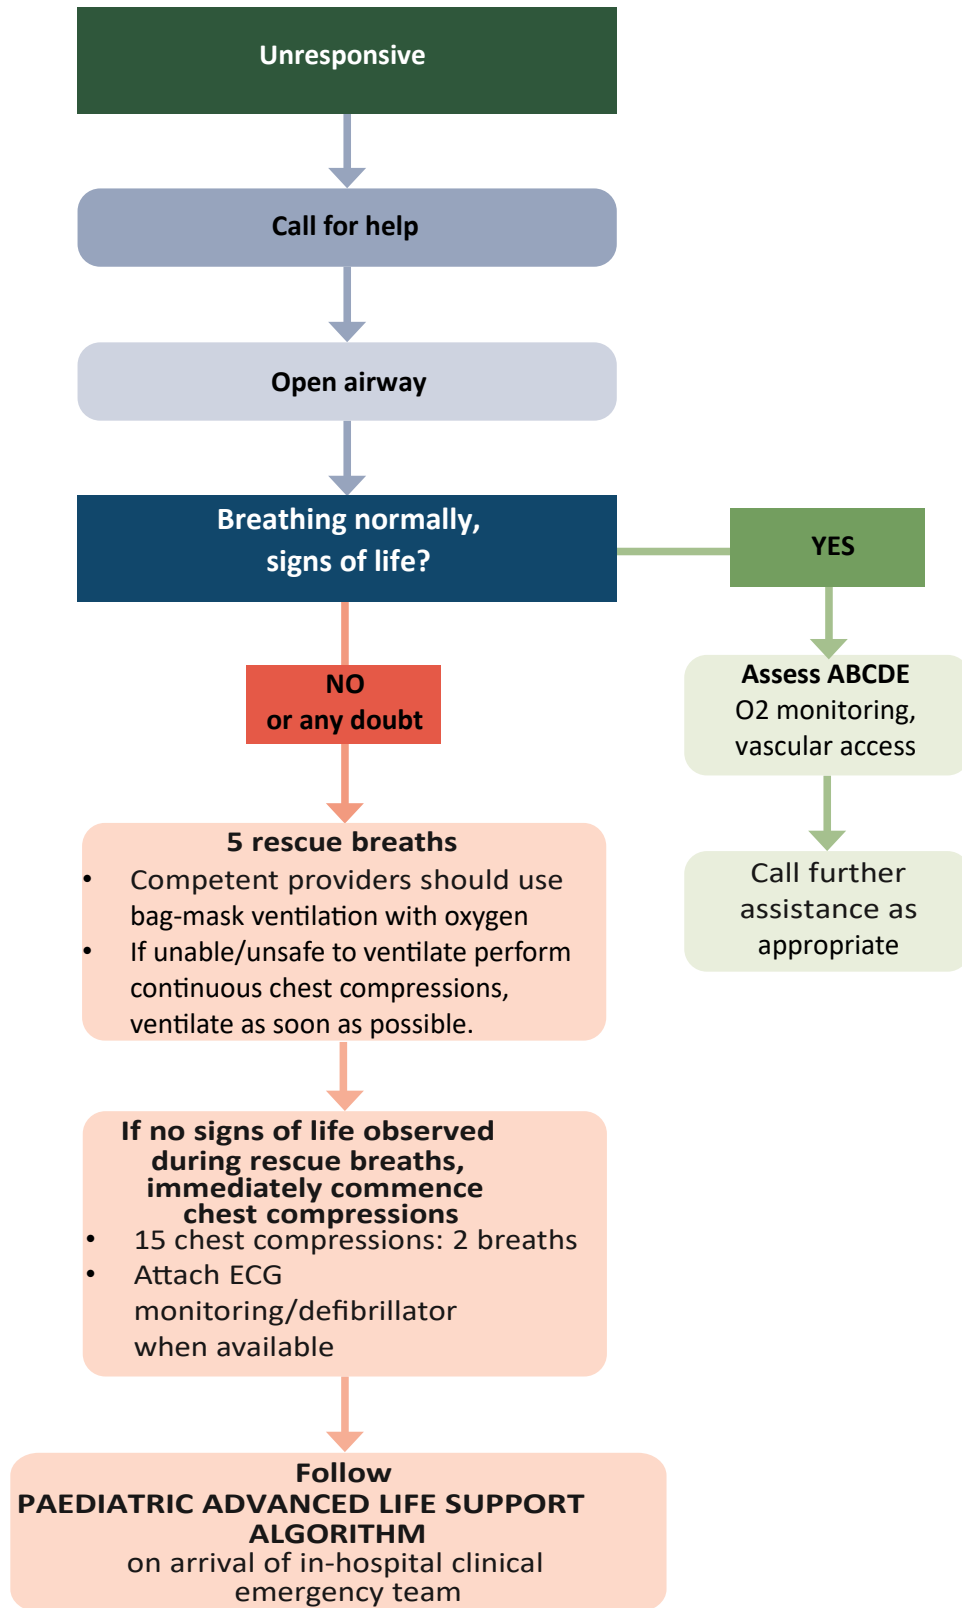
Unresponsive

Call for help

Open airway

Breathing normally, signs of life?

YES

Assess ABCDE
O2 monitoring, vascular access

Call further assistance as appropriate

NO
or any doubt

5 rescue breaths
- Competent providers should use bag-mask ventilation with oxygen
- If unable/unsafe to ventilate perform continuous chest compressions, ventilate as soon as possible.

If no signs of life observed during rescue breaths, immediately commence chest compressions
- 15 chest compressions: 2 breaths
- Attach ECG monitoring/defibrillator when available

Follow
PAEDIATRIC ADVANCED LIFE SUPPORT ALGORITHM
on arrival of in-hospital clinical emergency team